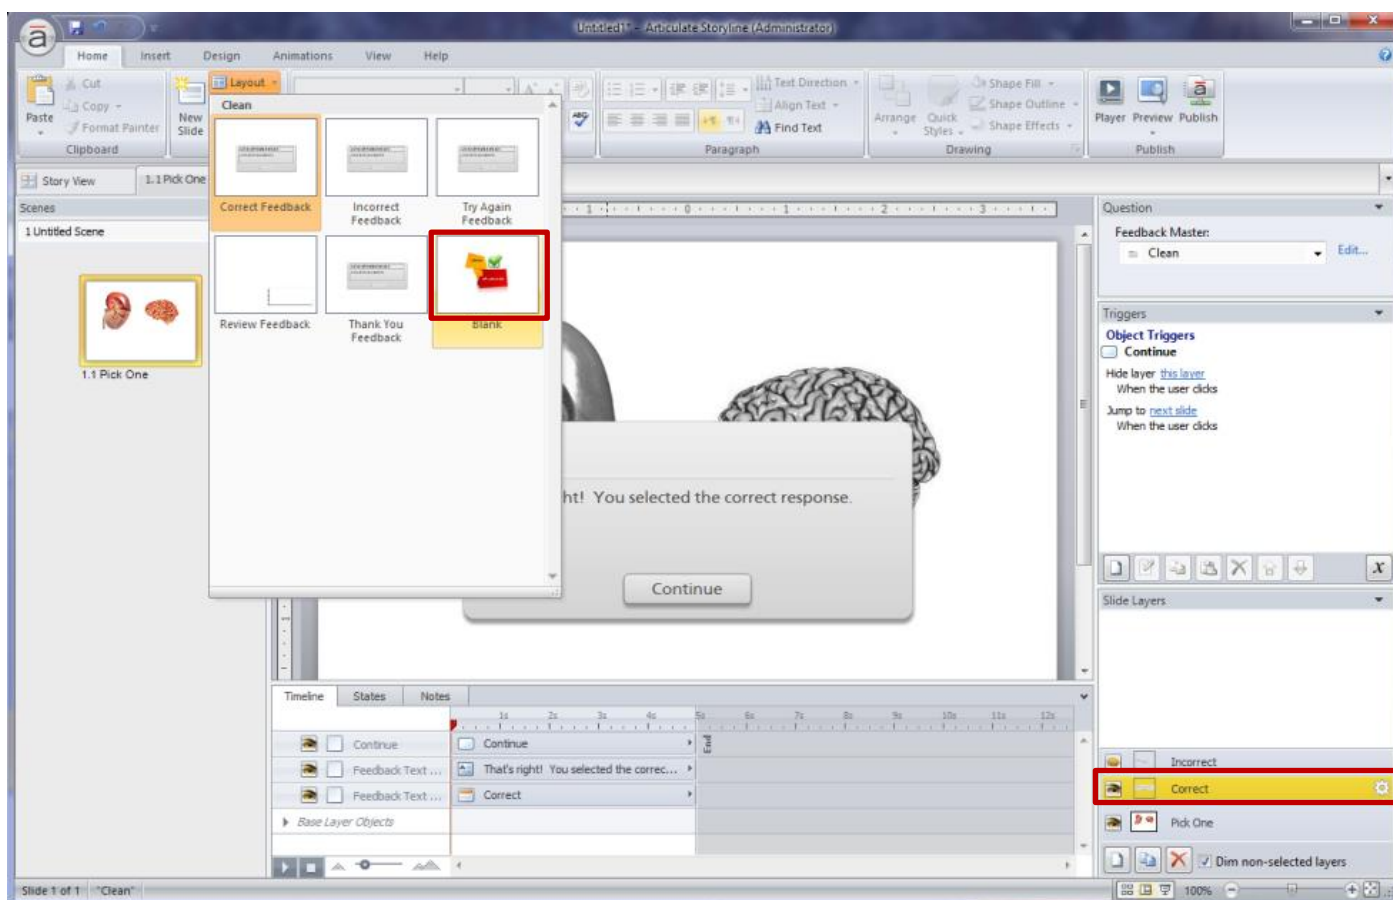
Untitled1* - Articulate Storyline (Administrator)

Home Insert Design Animations View Help

Cut
Copy
Paste
Format Painter
Clipboard
New Slide
Layout
Text Direction
Align Text
Find Text
Paragraph
Arrange
Quick Styles
Shape Fill
Shape Outline
Shape Effects
Drawing
Player
Preview
Publish
Publish

Story View
1.1 Pick One

Scenes
1 Untitled Scene
1.1 Pick One

Clean
Correct Feedback
Incorrect Feedback
Try Again Feedback
Review Feedback
Thank You Feedback
Blank

ht! You selected the correct response.
Continue

Question
Feedback Master:
Clean
Edit...

Triggers
Object Triggers
Continue
Hide layer this layer
When the user clicks
Jump to next slide
When the user clicks

Slide Layers
Incorrect
Correct
Pick One
Dim non-selected layers

Timeline States Notes
1s 2s 3s 4s 5s 6s 7s 8s 9s 10s 11s 12s
End
Continue
Continue
Feedback Text ...
That's right! You selected the correc...
Feedback Text ...
Correct
Base Layer Objects

Slide 1 of 1 "Clean"
100%